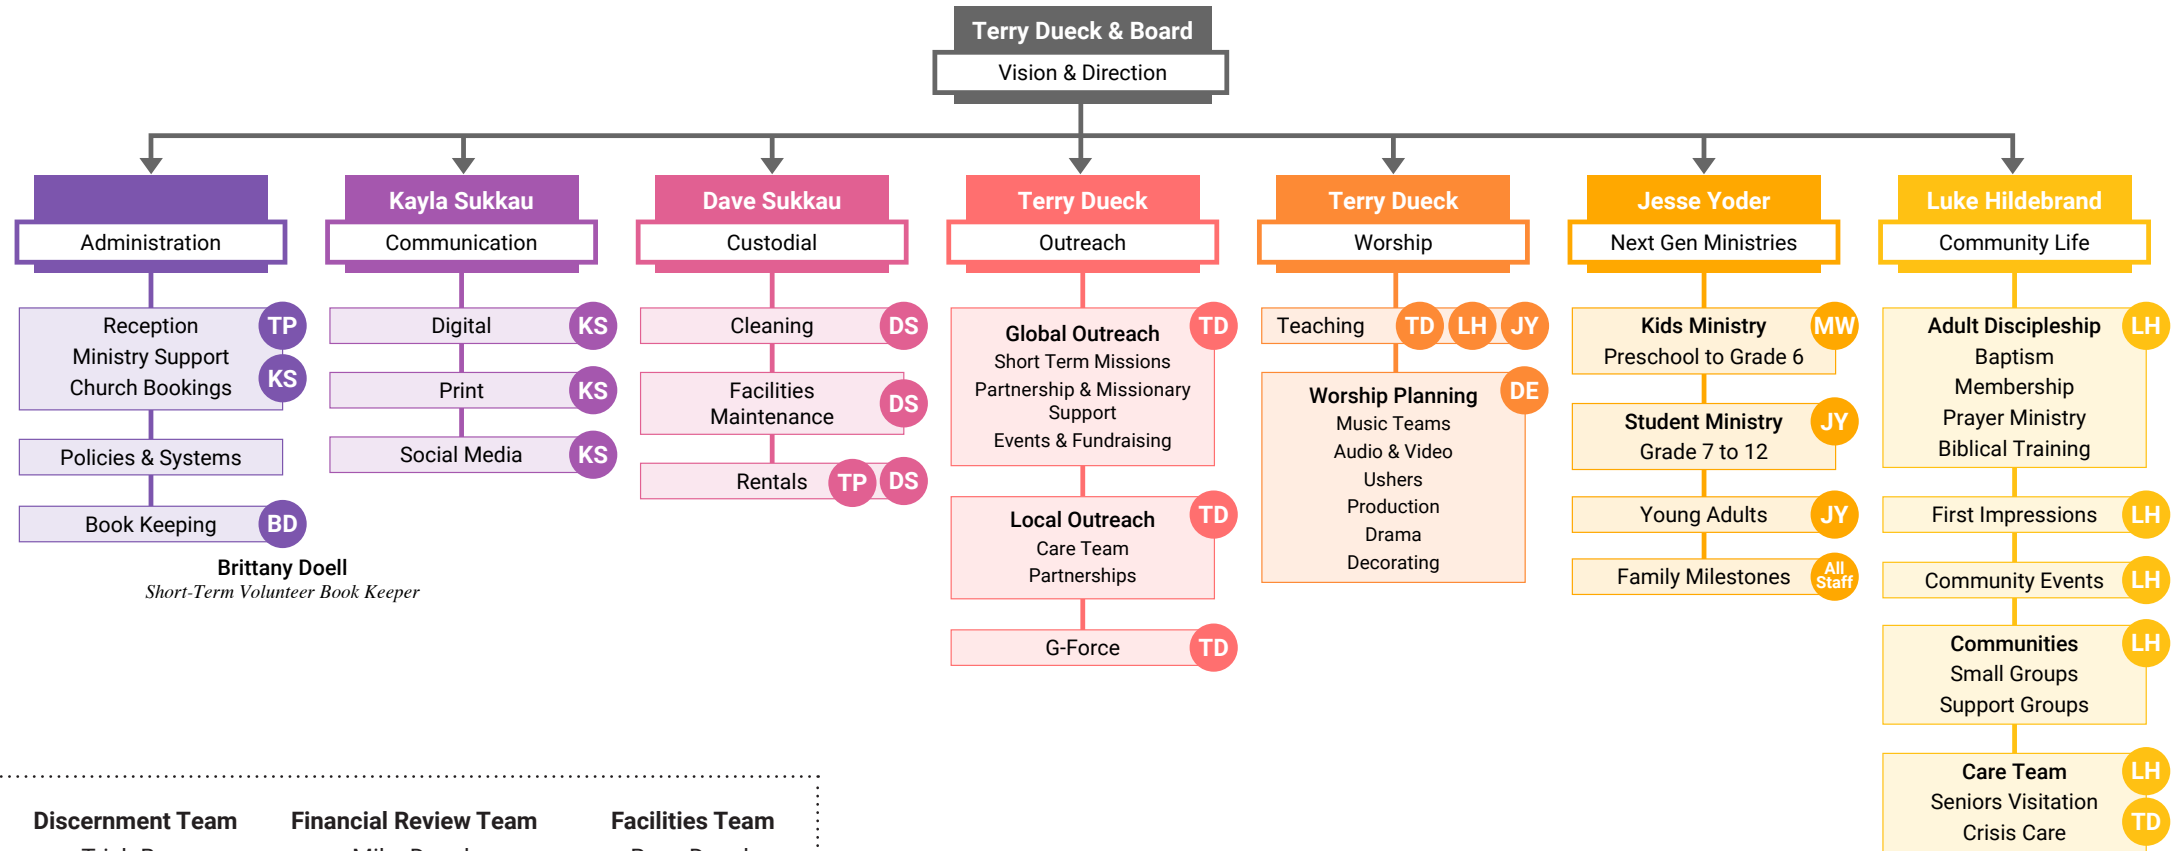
Terry Dueck & Board
Vision & Direction

Administration

Reception
Ministry Support
Church Bookings
TP
KS

Policies & Systems

Book Keeping
BD

Brittany Doell
Short-Term Volunteer Book Keeper

Kayla Sukkau
Communication

Digital
KS

Print
KS

Social Media
KS

Dave Sukkau
Custodial

Cleaning
DS

Facilities Maintenance
DS

Rentals
TP
DS

Terry Dueck
Outreach

Global Outreach
Short Term Missions
Partnership & Missionary Support
Events & Fundraising
TD

Local Outreach
Care Team
Partnerships
TD

G-Force
TD

Terry Dueck
Worship

Teaching
TD
LH
JY

Worship Planning
Music Teams
Audio & Video
Ushers
Production
Drama
Decorating
DE

Jesse Yoder
Next Gen Ministries

Kids Ministry
Preschool to Grade 6
MW

Student Ministry
Grade 7 to 12
JY

Young Adults
JY

Family Milestones
All Staff

Luke Hildebrand
Community Life

Adult Discipleship
Baptism
Membership
Prayer Ministry
Biblical Training
LH

First Impressions
LH

Community Events
LH

Communities
Small Groups
Support Groups
LH

Care Team
Seniors Visitation
Crisis Care
LH
TD

Discernment Team
Financial Review Team
Facilities Team